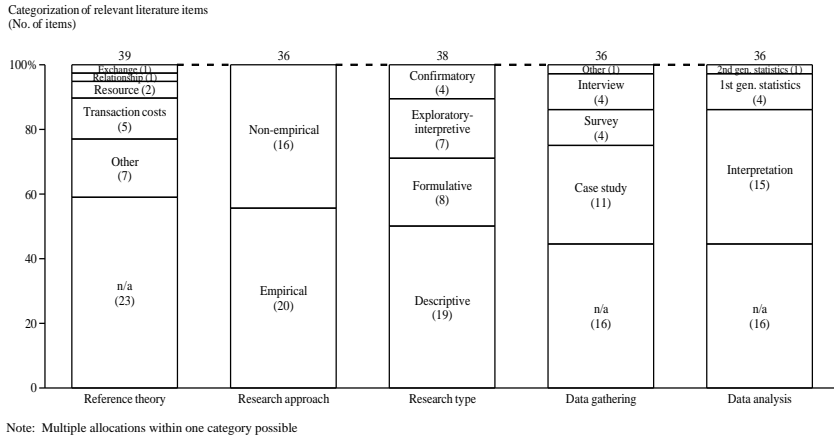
Categorization of relevant literature items
(No. of items)

100%
80
60
40
20
0

39
Exchange (1)
Relationship (1)
Resource (2)
Transaction costs (5)
Other (7)
n/a (23)
Reference theory

36
Non-empirical (16)
Empirical (20)
Research approach

38
Confirmatory (4)
Exploratory-interpretive (7)
Formulative (8)
Descriptive (19)
Research type

36
Other (1)
Interview (4)
Survey (4)
Case study (11)
n/a (16)
Data gathering

36
2nd gen. statistics (1)
1st gen. statistics (4)
Interpretation (15)
n/a (16)
Data analysis

Note: Multiple allocations within one category possible